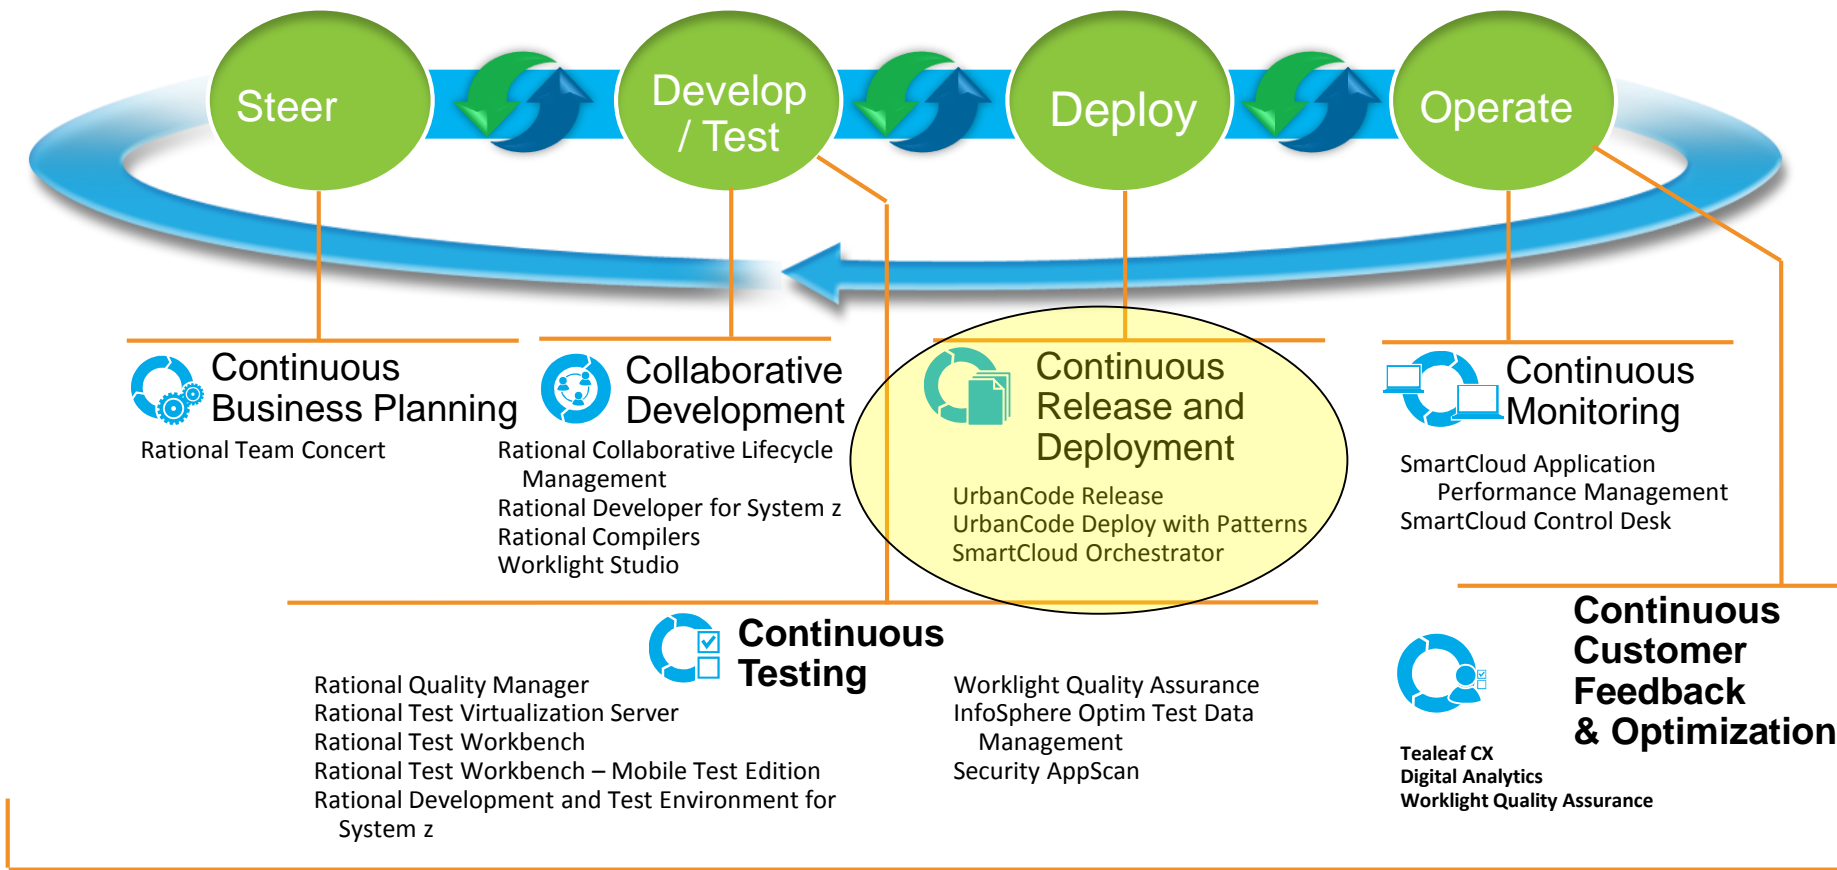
Steer

Develop / Test

Deploy

Operate

Continuous Business Planning

Rational Team Concert

Collaborative Development

Rational Collaborative Lifecycle Management
Rational Developer for System z
Rational Compilers
Worklight Studio

Continuous Release and Deployment

UrbanCode Release
UrbanCode Deploy with Patterns
SmartCloud Orchestrator

Continuous Monitoring

SmartCloud Application Performance Management
SmartCloud Control Desk

Continuous Testing

Rational Quality Manager
Rational Test Virtualization Server
Rational Test Workbench
Rational Test Workbench – Mobile Test Edition
Rational Development and Test Environment for System z

Worklight Quality Assurance
InfoSphere Optim Test Data Management
Security AppScan

Continuous Customer Feedback & Optimization

Tealeaf CX
Digital Analytics
Worklight Quality Assurance